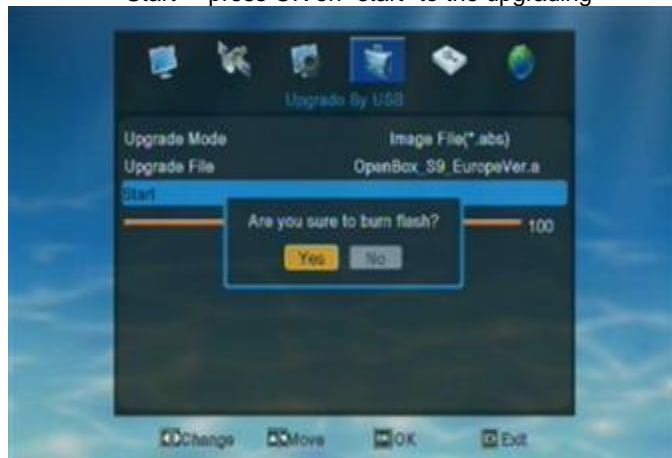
Start" – press OK on "start" to the upgrading

Upgrade By USB

Upgrade Mode Image File(*.abs)

Upgrade File OpenBox_S9_EuropeVer.a

Start

100

Are you sure to burn flash?

Yes No

Change Move OK Exit